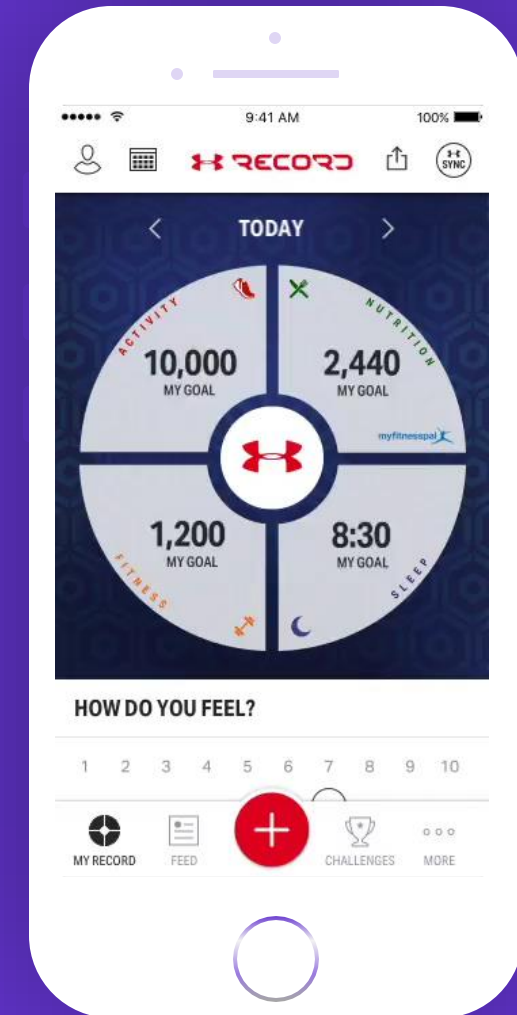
9:41 AM
100%

RECORD

SYNC

<
TODAY
>

ACTIVITY
10,000
MY GOAL

NUTRITION
2,440
MY GOAL
myfitnesspal

1,200
MY GOAL
FITNESS

8:30
MY GOAL
SLEEP

HOW DO YOU FEEL?

1 2 3 4 5 6 7 8 9 10

MY RECORD
FEED
CHALLENGES
MORE